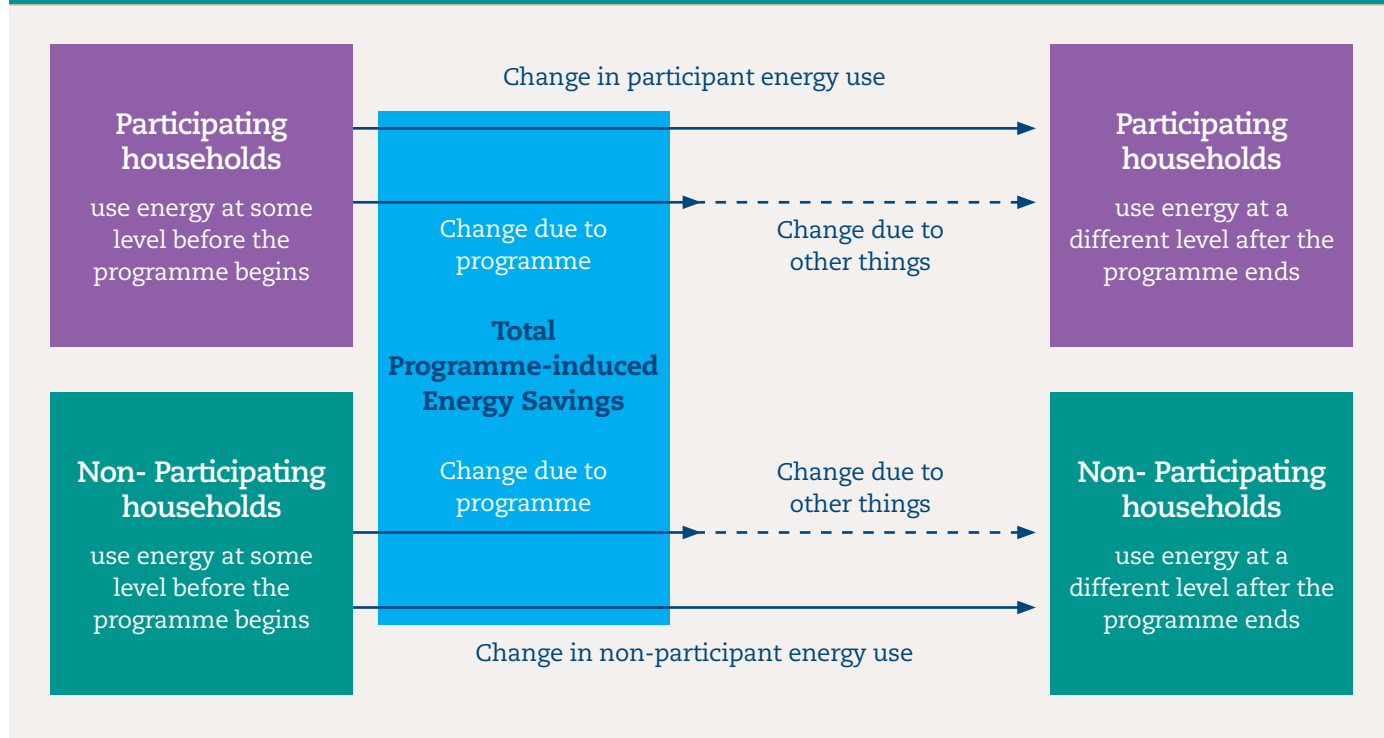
Participating households
use energy at some level before the programme begins

Change in participant energy use

Change due to programme

Change due to other things

Participating households
use energy at a different level after the programme ends

Total Programme-induced Energy Savings

Non- Participating households
use energy at some level before the programme begins

Change due to programme

Change due to other things

Non- Participating households
use energy at a different level after the programme ends

Change in non-participant energy use